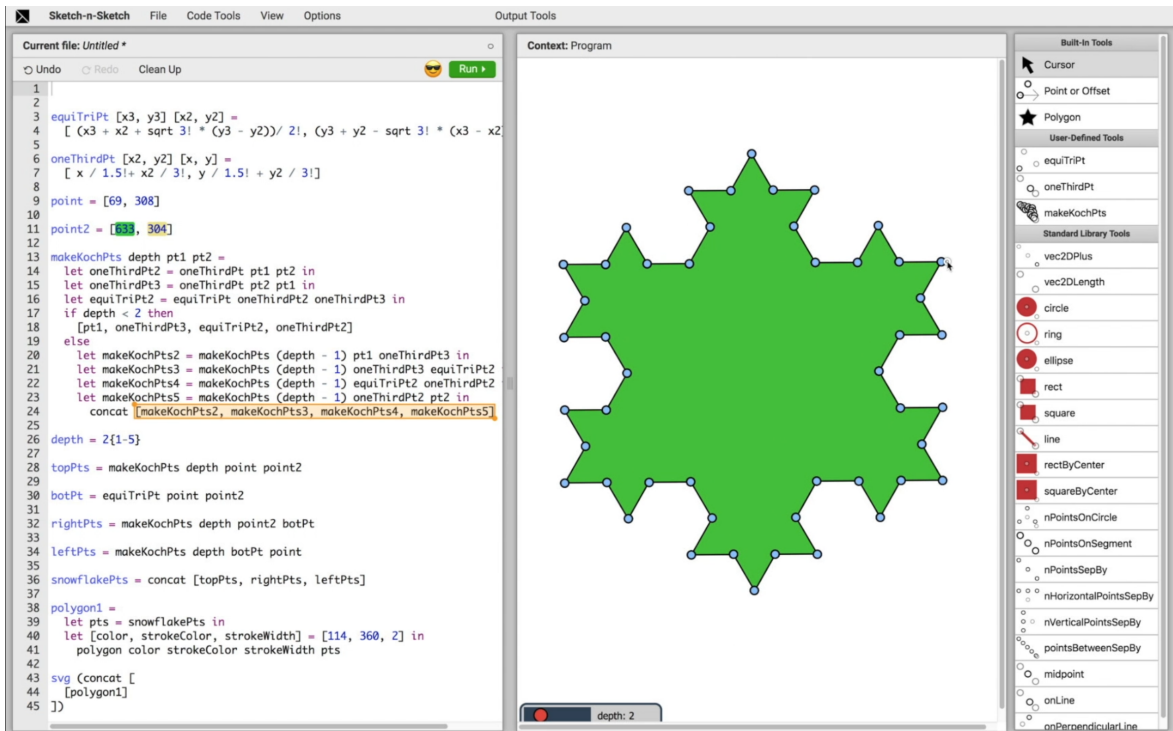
Sketch-n-Sketch File Code Tools View Options Output Tools

Current file: Untitled *

Undo Redo Clean Up Run

1
2
3 equiTriPt [x3, y3] [x2, y2] =
4 [ (x3 + x2 + sqrt 3! * (y3 - y2))/ 2!, (y3 + y2 - sqrt 3! * (x3 - x2
5
6 oneThirdPt [x2, y2] [x, y] =
7 [ x / 1.5!+ x2 / 3!, y / 1.5! + y2 / 3!]
8
9 point = [69, 308]
10
11 point2 = [633, 304]
12
13 makeKochPts depth pt1 pt2 =
14 let oneThirdPt2 = oneThirdPt pt1 pt2 in
15 let oneThirdPt3 = oneThirdPt pt2 pt1 in
16 let equiTriPt2 = equiTriPt oneThirdPt2 oneThirdPt3 in
17 if depth < 2 then
18 [pt1, oneThirdPt3, equiTriPt2, oneThirdPt2]
19 else
20 let makeKochPts2 = makeKochPts (depth - 1) pt1 oneThirdPt3 in
21 let makeKochPts3 = makeKochPts (depth - 1) oneThirdPt3 equiTriPt2
22 let makeKochPts4 = makeKochPts (depth - 1) equiTriPt2 oneThirdPt2
23 let makeKochPts5 = makeKochPts (depth - 1) oneThirdPt2 pt2 in
24 concat [makeKochPts2, makeKochPts3, makeKochPts4, makeKochPts5]
25
26 depth = 2{1-5}
27
28 topPts = makeKochPts depth point point2
29
30 botPt = equiTriPt point point2
31
32 rightPts = makeKochPts depth point2 botPt
33
34 leftPts = makeKochPts depth botPt point
35
36 snowflakePts = concat [topPts, rightPts, leftPts]
37
38 polygon1 =
39 let pts = snowflakePts in
40 let [color, strokeColor, strokeWidth] = [114, 360, 2] in
41 polygon color strokeColor strokeWidth pts
42
43 svg (concat [
44 [polygon1]
45 ])

Context: Program

depth: 2

Built-In Tools
Cursor
Point or Offset
Polygon
User-Defined Tools
equiTriPt
oneThirdPt
makeKochPts
Standard Library Tools
vec2DPlus
vec2DLength
circle
ring
ellipse
rect
square
line
rectByCenter
squareByCenter
nPointsOnCircle
nPointsOnSegment
nPointsSepBy
nHorizontalPointsSepBy
nVerticalPointsSepBy
pointsBetweenSepBy
midpoint
onLine
onPerpendicularLine